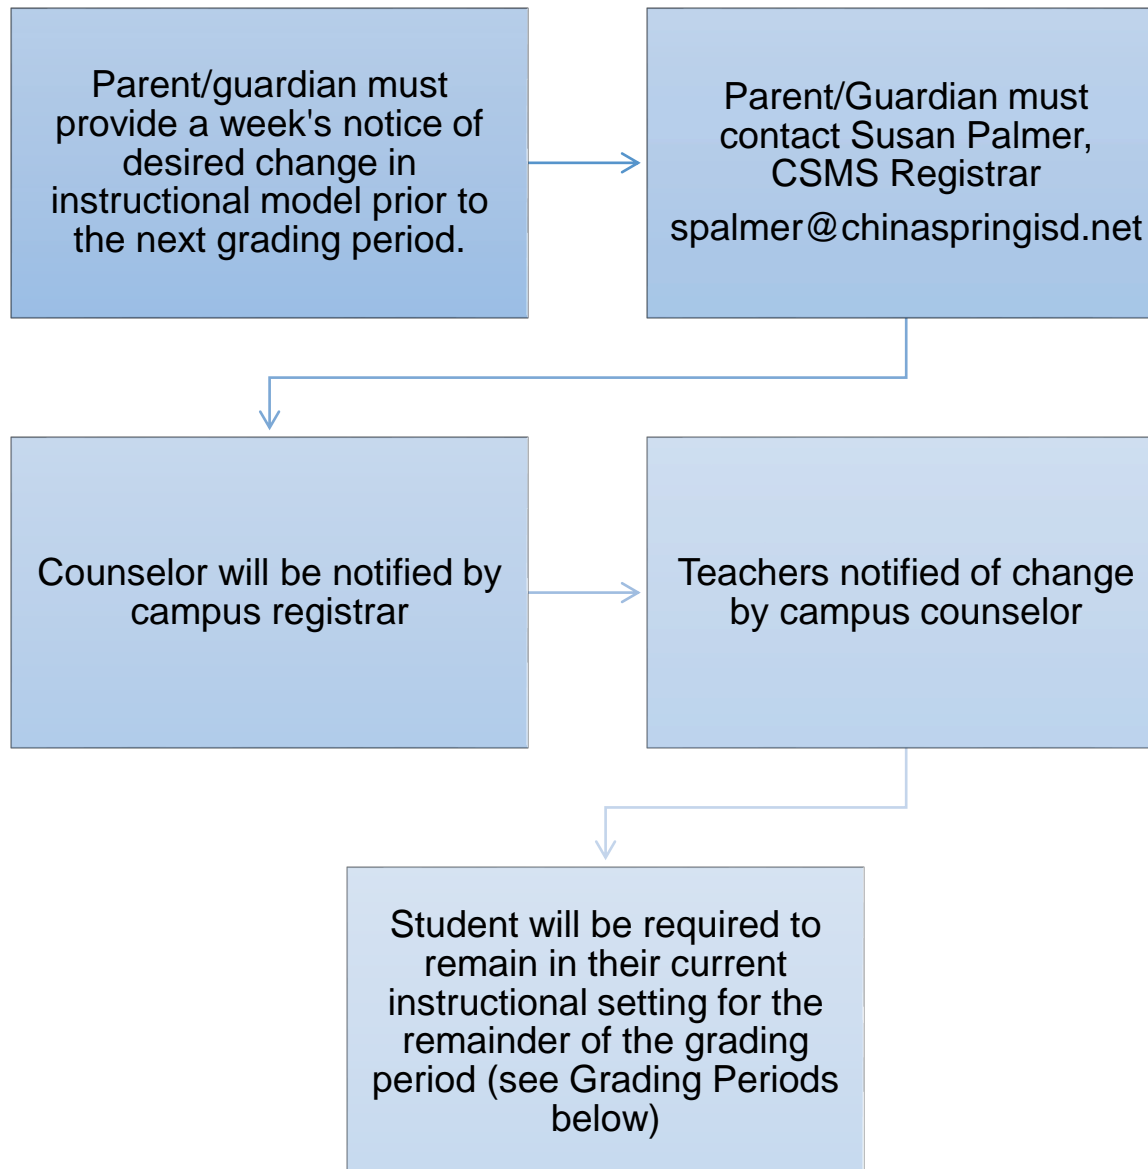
Parent/guardian must provide a week's notice of desired change in instructional model prior to the next grading period.

Parent/Guardian must contact Susan Palmer, CSMS Registrar

spalmer@chinaspringisd.net

Counselor will be notified by campus registrar

Teachers notified of change by campus counselor

Student will be required to remain in their current instructional setting for the remainder of the grading period (see Grading Periods below)